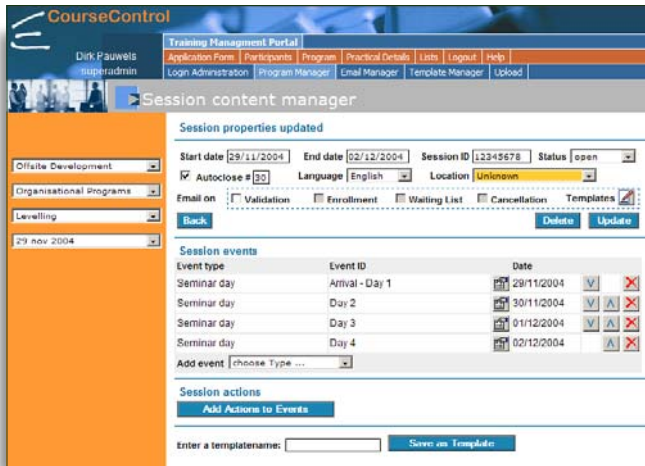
CourseControl

Dirk Pauwels
superadmin

Training Managment Portal
Application Form | Participants | Program | Practical Details | Lists | Logout | Help
Login Administration | Program Manager | Email Manager | Template Manager | Upload

Session content manager

Offsite Development
Organisational Programs
Levelling
29 nov 2004

Session properties updated

Start date 29/11/2004 End date 02/12/2004 Session ID 12345678 Status open
Autoclose # 30 Language English Location Unknown
Email on Validation Enrollment Waiting List Cancellation Templates
Back
Delete Update

Session events

| Event type | Event ID | Date |
|---|---|---|
| Seminar day | Arrival - Day 1 | 29/11/2004 |
| Seminar day | Day 2 | 30/11/2004 |
| Seminar day | Day 3 | 01/12/2004 |
| Seminar day | Day 4 | 02/12/2004 |

Add event choose Type ...

Session actions
Add Actions to Events

Enter a templatename: Save as Template